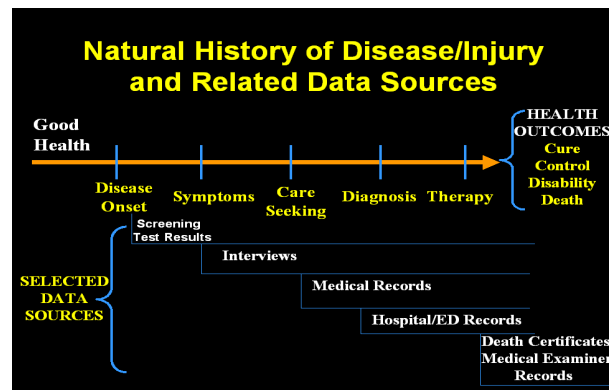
Natural History of Disease/Injury and Related Data Sources

Good Health

Disease Onset

Symptoms

Care Seeking

Diagnosis

Therapy

HEALTH OUTCOMES
Cure
Control
Disability
Death

SELECTED DATA SOURCES

Screening Test Results

Interviews

Medical Records

Hospital/ED Records

Death Certificates
Medical Examiner
Records